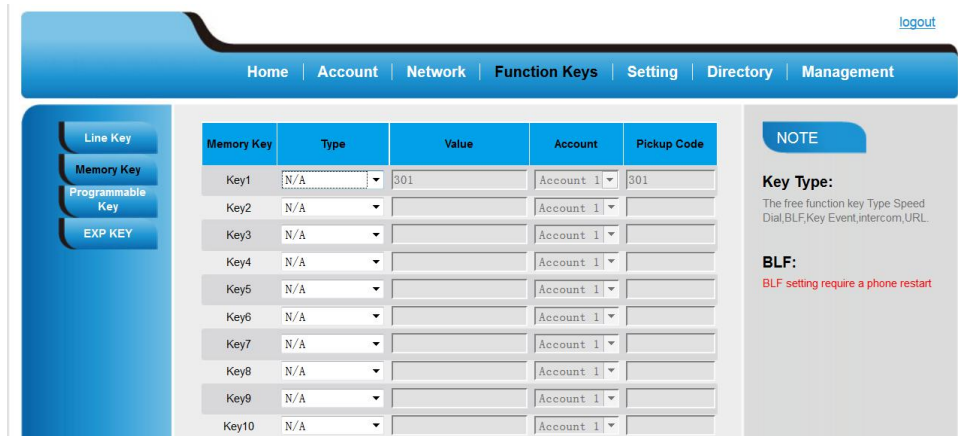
logout

Home | Account | Network | Function Keys | Setting | Directory | Management

Line Key
Memory Key
Programmable Key
EXP KEY

| Memory Key | Type | Value | Account | Pickup Code |
|---|---|---|---|---|
| Key1 | N/A | 301 | Account 1 | 301 |
| Key2 | N/A | | Account 1 | |
| Key3 | N/A | | Account 1 | |
| Key4 | N/A | | Account 1 | |
| Key5 | N/A | | Account 1 | |
| Key6 | N/A | | Account 1 | |
| Key7 | N/A | | Account 1 | |
| Key8 | N/A | | Account 1 | |
| Key9 | N/A | | Account 1 | |
| Key10 | N/A | | Account 1 | |

NOTE

Key Type:
The free function key Type Speed Dial,BLF,Key Event,intercom,URL.

BLF:
BLF setting require a phone restart